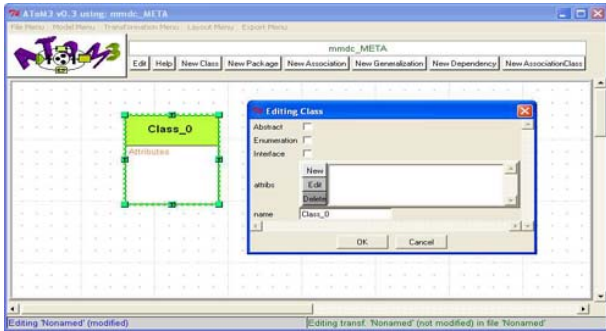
AToM3 v0.3 using: mmdc_META

File Menu Model Menu Transformation Menu Layout Menu Export Menu

AToM3

mmdc_META

Edit Help New Class New Package New Association New Generalization New Dependency New AssociationClass

Class_0

Attributes

Editing Class

Abstract

Enumeration

Interface

attribs

New

Edit

Delete

name Class_0

OK Cancel

Editing 'Nonamed' (modified)

Editing transf. 'Nonamed' (not modified) in file 'Nonamed'